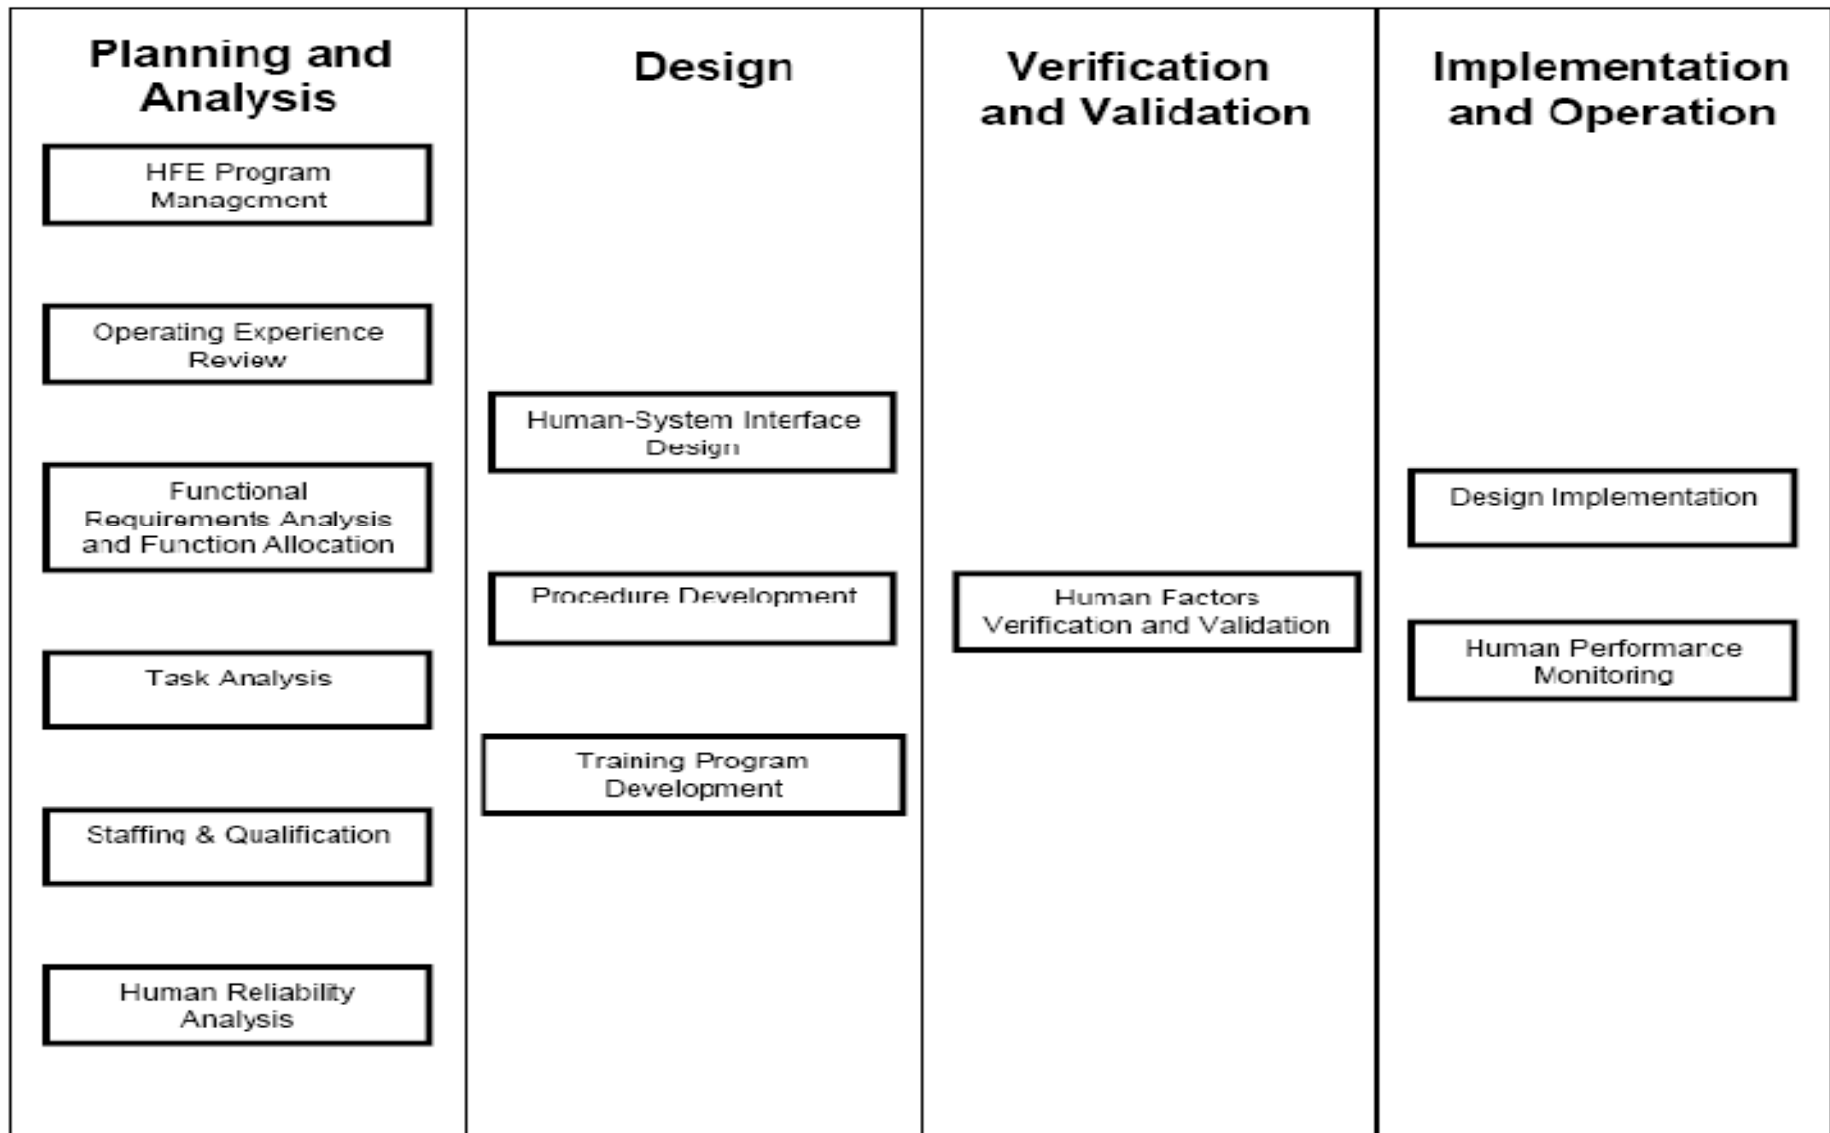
Planning and Analysis

HFE Program Management

Operating Experience Review

Functional Requirements Analysis and Function Allocation

Task Analysis

Staffing & Qualification

Human Reliability Analysis

Design

Human-System Interface Design

Procedure Development

Training Program Development

Verification and Validation

Human Factors Verification and Validation

Implementation and Operation

Design Implementation

Human Performance Monitoring